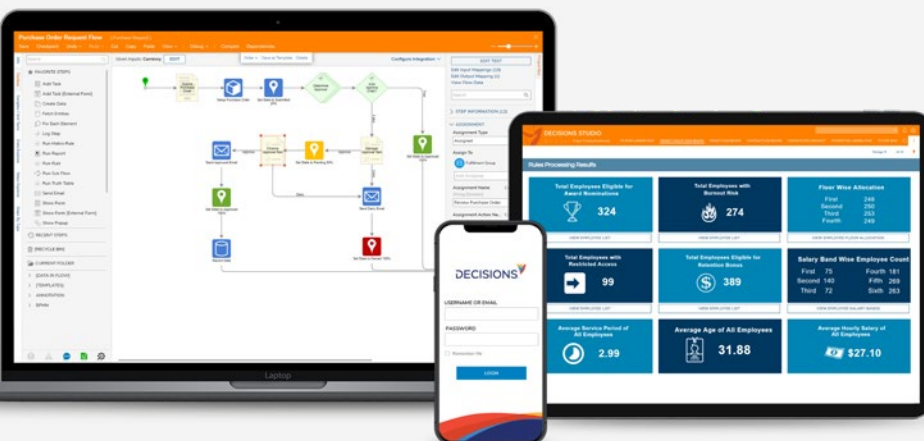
Purchase Order Request Flow

FAVORITE STEPS
Add Task
Add Task (External Form)
Create Data
Fetch Entities
For Each Element
Log Step
Run Matrix Rule
Run Report
Run Rule
Run Sub Flow
Run Truth Table
Send Email
Show Form
Show Form (External Form)
Show Popup
RECENT STEPS
RECYCLE BIN
CURRENT FOLDER
DATA IN FLOWS
TEMPLATES
ANNOTATION
BPMN

Configure Integration
EDIT TEST
STEP INFORMATION
ASSIGNMENT
Assignment Type
Assign To
Fulfillment Group
Assignment Name
Review Purchase Order

Laptop

DECISIONS STUDIO
Rules Processing Results

Total Employees Eligible for Award Nominations
324
VIEW EMPLOYEE LIST

Total Employees with Burnout Risk
274
VIEW EMPLOYEE LIST

Floor Wise Allocation
First 248
Second 250
Third 263
Fourth 249
VIEW EMPLOYEE FLOOR ALLOCATION

Total Employees with Restricted Access
99
VIEW EMPLOYEE LIST

Total Employees Eligible for Retention Bonus
389
VIEW EMPLOYEE LIST

Salary Band Wise Employee Count
First 75 Fourth 181
Second 140 Fifth 269
Third 72 Sixth 263
VIEW EMPLOYEE SALARY BANDS

Average Service Period of All Employees
2.99

Average Age of All Employees
31.88

Average Hourly Salary of All Employees
$27.10

DECISIONS
USERNAME OR EMAIL
PASSWORD
Remember Me
LOGIN